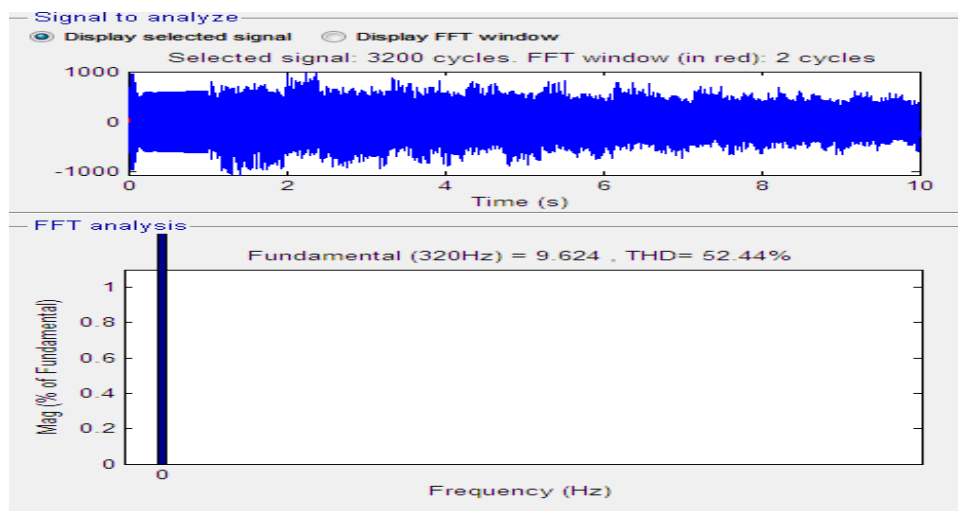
Signal to analyze

Display selected signal

Display FFT window

Selected signal: 3200 cycles. FFT window (in red): 2 cycles

1000

0

-1000

0

2

4

6

8

10

Time (s)

FFT analysis

Fundamental (320Hz) = 9.624 , THD= 52.44%

Mag (% of Fundamental)

1

0.8

0.6

0.4

0.2

0

0

Frequency (Hz)